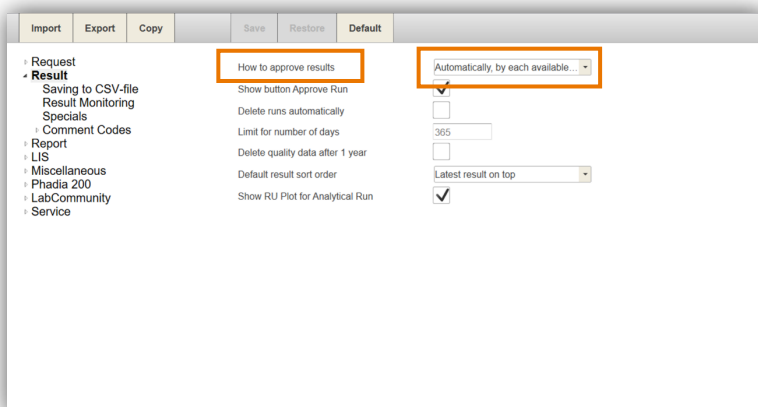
Import Export Copy Save Restore Default

Request
Result
Saving to CSV-file
Result Monitoring
Specials
Comment Codes
Report
LIS
Miscellaneous
Phadia 200
LabCommunity
Service

How to approve results
Automatically, by each available...

Show button Approve Run
Delete runs automatically
Limit for number of days
365
Delete quality data after 1 year
Default result sort order
Latest result on top
Show RU Plot for Analytical Run